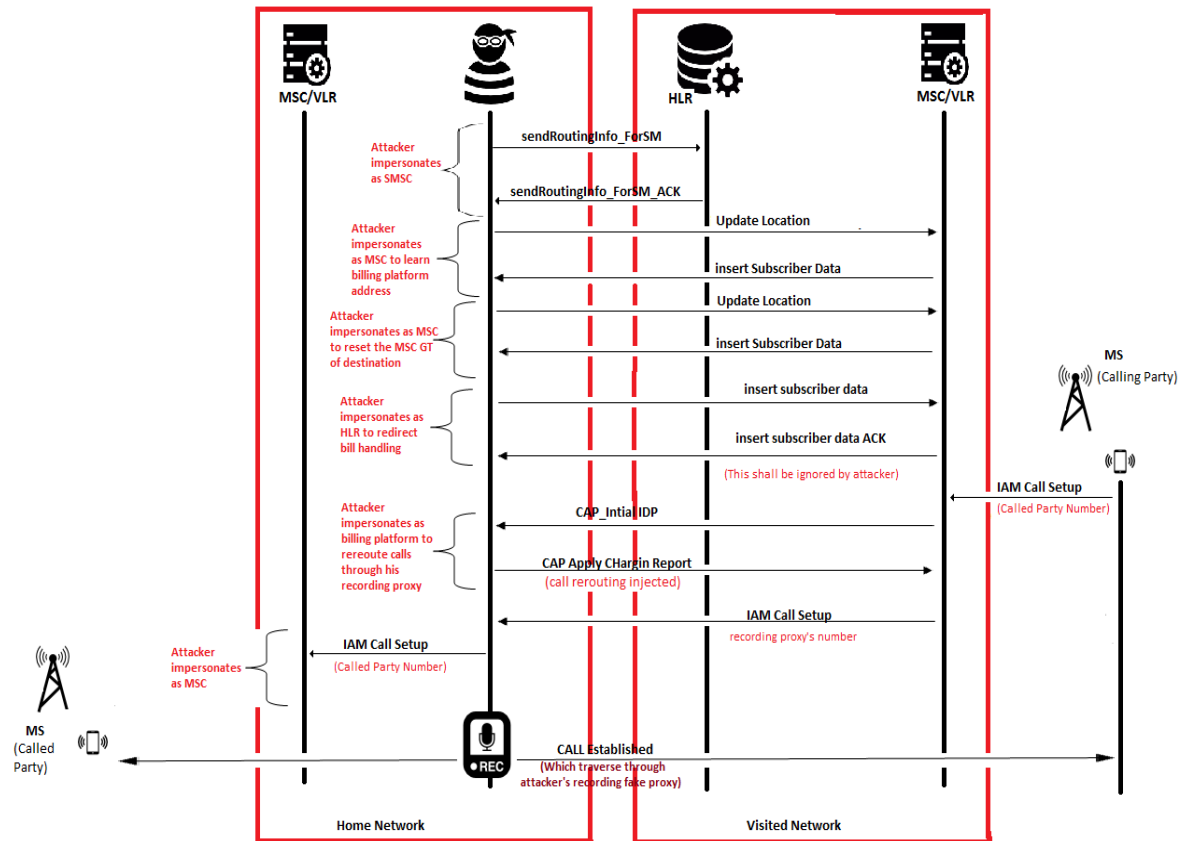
MSC/VLR

HLR

MSC/VLR

Attacker impersonates as SMSC

sendRoutingInfo_ForSM

sendRoutingInfo_ForSM_ACK

Attacker impersonates as MSC to learn billing platform address

Update Location

insert Subscriber Data

Attacker impersonates as MSC to reset the MSC GT of destination

Update Location

insert Subscriber Data

MS
(Calling Party)

Attacker impersonates as HLR to redirect bill handling

insert subscriber data

insert subscriber data ACK

(This shall be ignored by attacker)

IAM Call Setup
(Called Party Number)

Attacker impersonates as billing platform to rereoute calls through his recording proxy

CAP_Intial IDP

CAP Apply CHargin Report
(call rerouting injected)

IAM Call Setup
recording proxy's number

Attacker impersonates as MSC

IAM Call Setup
(Called Party Number)

MS
(Called Party)

REC

CALL Established
(Which traverse through attacker's recording fake proxy)

Home Network

Visited Network